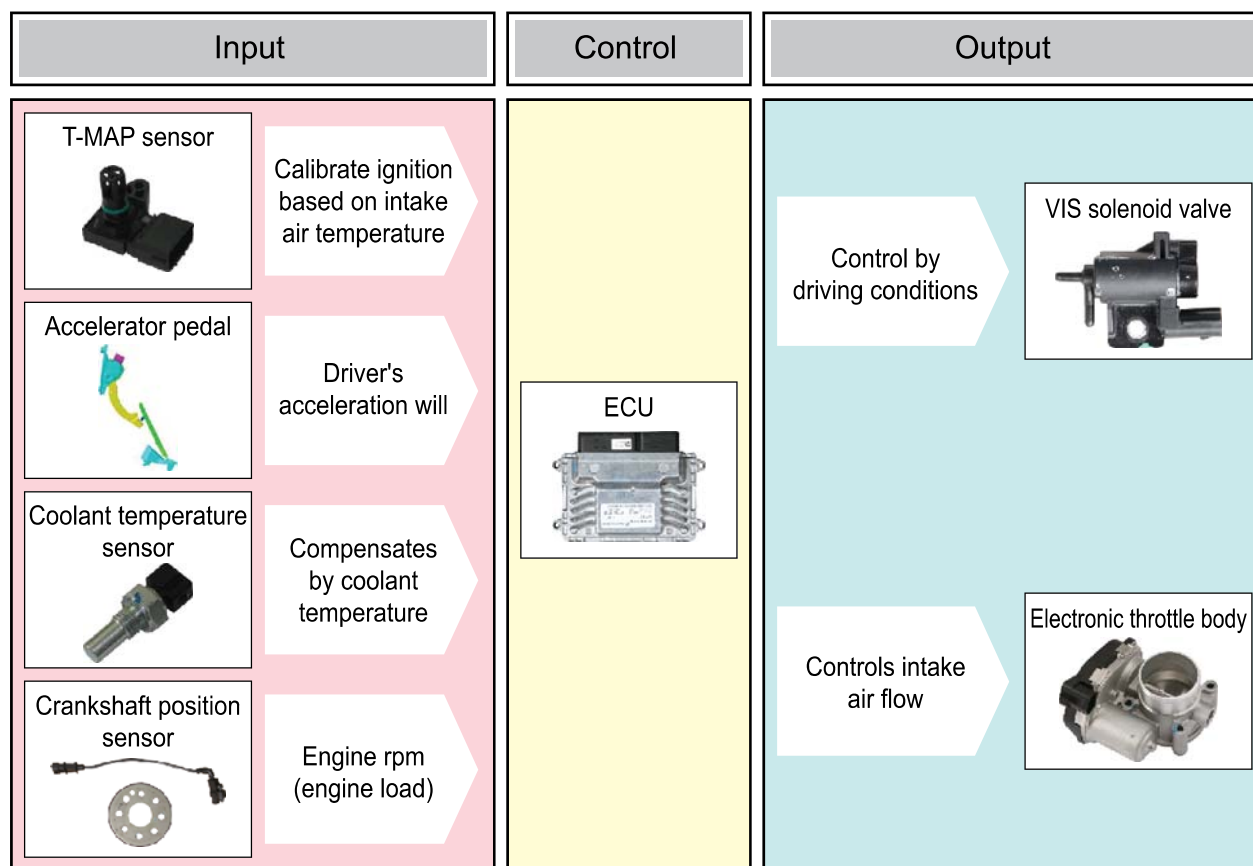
Input

Control

Output

T-MAP sensor

Calibrate ignition based on intake air temperature

Accelerator pedal

Driver's acceleration will

Coolant temperature sensor

Compensates by coolant temperature

Crankshaft position sensor

Engine rpm (engine load)

ECU

Control by driving conditions

VIS solenoid valve

Controls intake air flow

Electronic throttle body